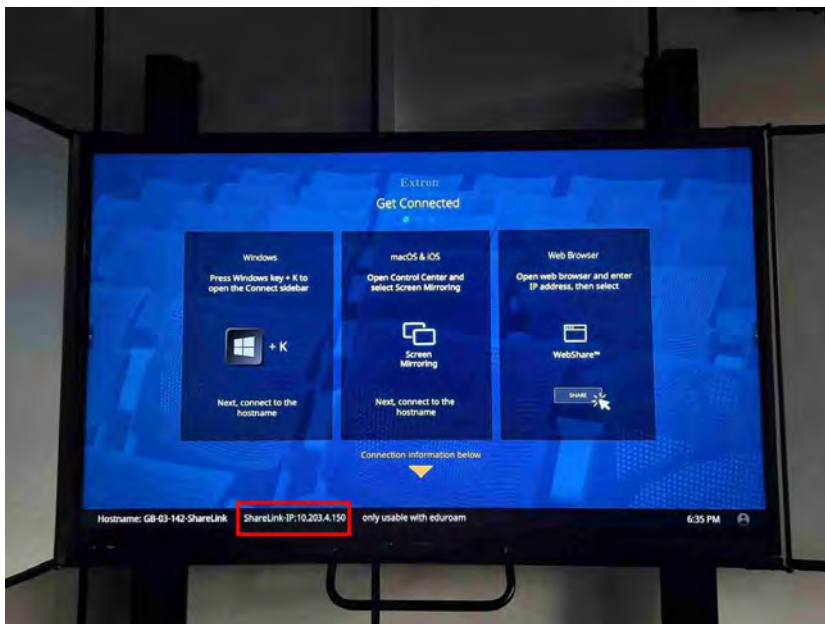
Extron

Get Connected

Windows

Press Windows key + K to open the Connect sidebar

+ K

Next, connect to the hostname

macOS & iOS

Open Control Center and select Screen Mirroring

Screen Mirroring

Next, connect to the hostname

Web Browser

Open web browser and enter IP address, then select

WebShare™

SHARE

Connection information below

Hostname: GB-03-142-ShareLink ShareLink-IP:10.203.4.150 only usable with eduroam 6:35 PM